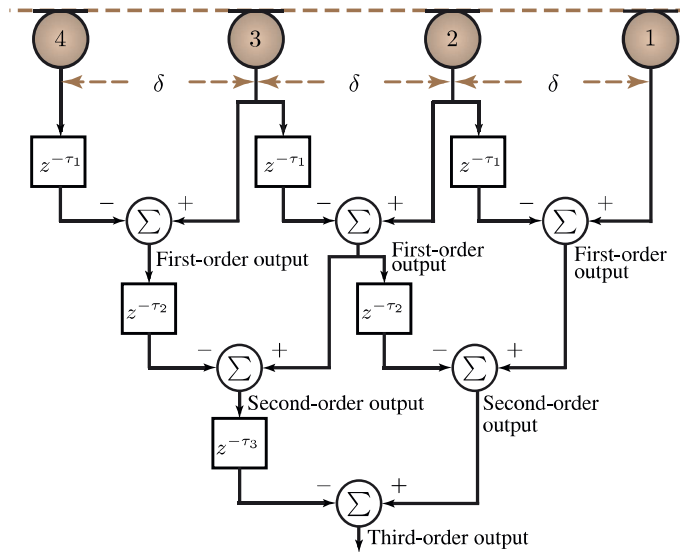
4
3
2
1
$\delta$
$\delta$
$\delta$
$z^{-\tau_1}$
$z^{-\tau_1}$
$z^{-\tau_1}$
$-$ $\sum$ $+$
$-$ $\sum$ $+$
$-$ $\sum$ $+$
First-order output
First-order output
First-order output
$z^{-\tau_2}$
$z^{-\tau_2}$
$-$ $\sum$ $+$
$-$ $\sum$ $+$
Second-order output
Second-order output
$z^{-\tau_3}$
$-$ $\sum$ $+$
Third-order output